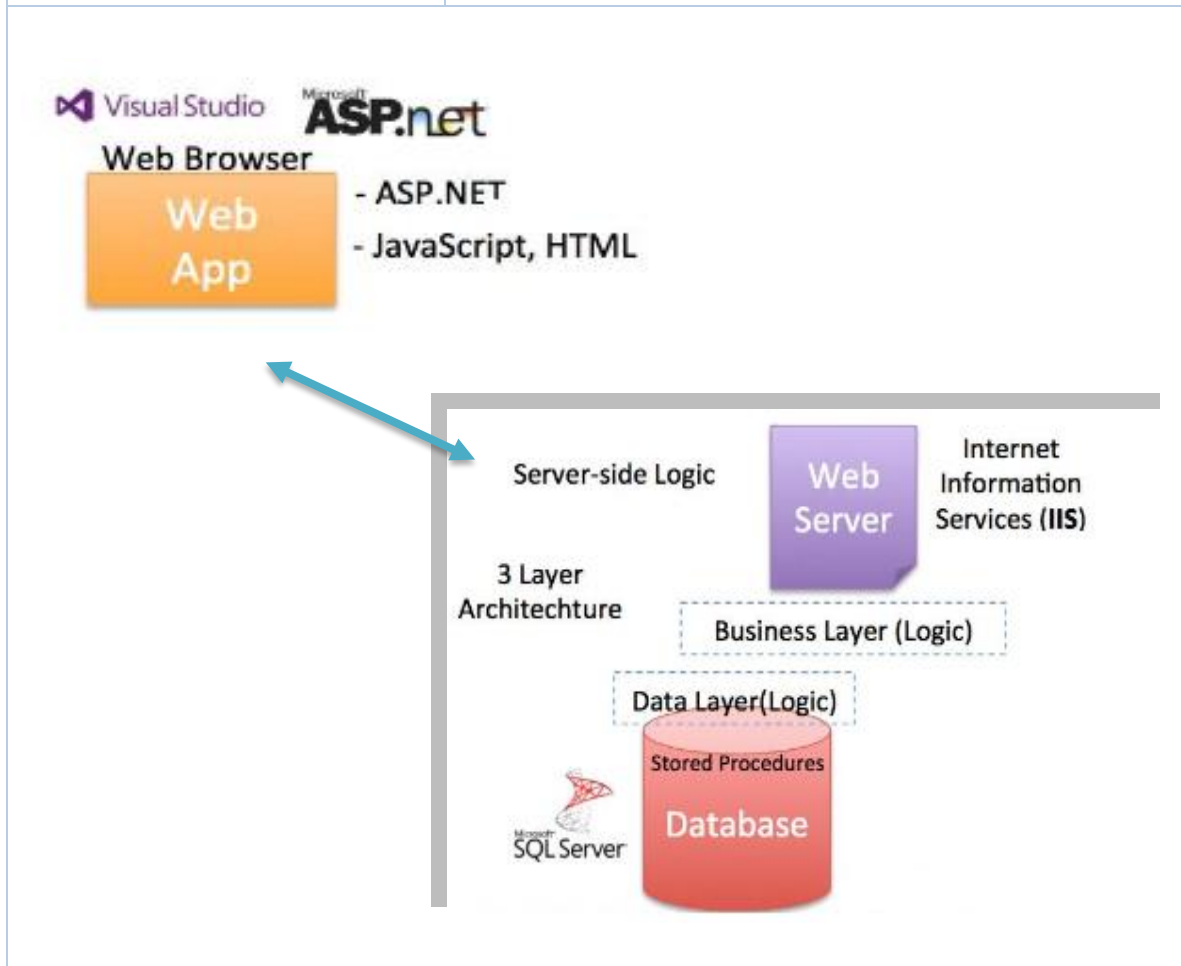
Visual Studio

Microsoft ASP.net

Web Browser

Web App

- ASP.NET

- JavaScript, HTML

Server-side Logic

Web Server

Internet Information Services (IIS)

3 Layer Architechture

Business Layer (Logic)

Data Layer(Logic)

Stored Procedures

Database

Microsoft SQL Server